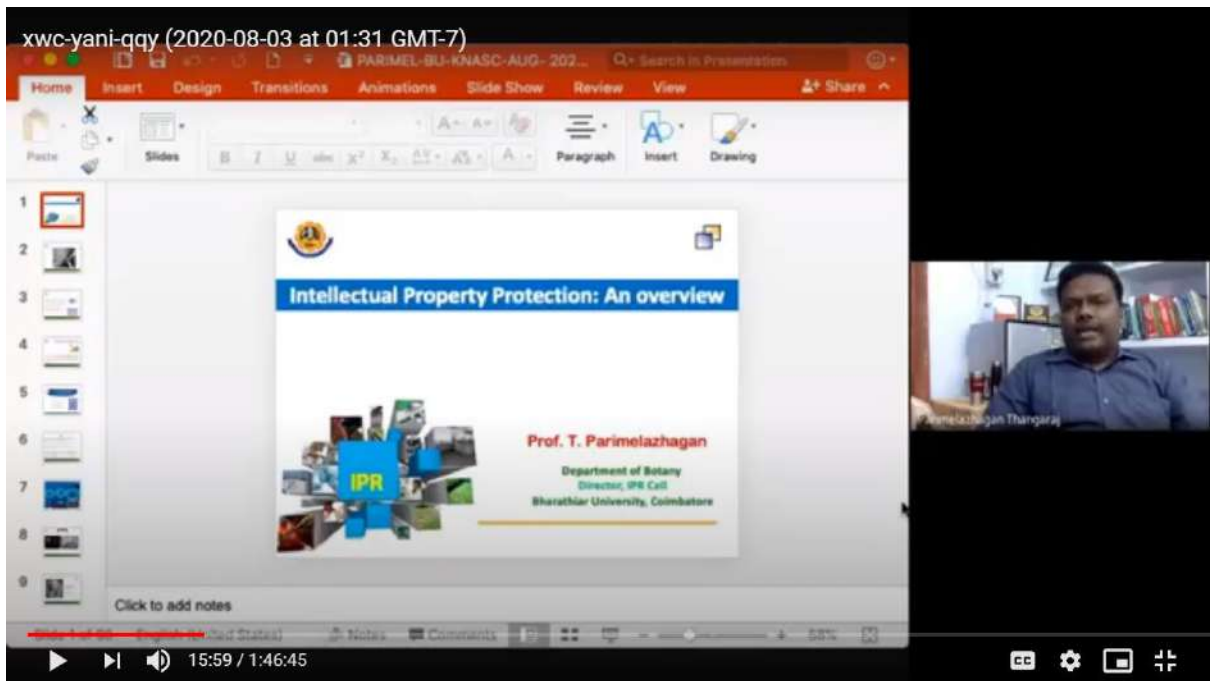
xwc-yani-qqy (2020-08-03 at 01:31 GMT-7)

PARIMEL-BU-KNASC-AUG-202...

Search in Presentation

Home Insert Design Transitions Animations Slide Show Review View

Share

Paste Slides Paragraph Insert Drawing

1 2 3 4 5 6 7 8 9

Intellectual Property Protection: An overview

IPR

Prof. T. Parimelazhagan

Department of Botany
Director, IPR Cell
Bharathiar University, Coimbatore

Parimelazhagan Thangaraj

Click to add notes

Slide 1 of 58 English (United States) Notes Comments 58%

15:59 / 1:46:45